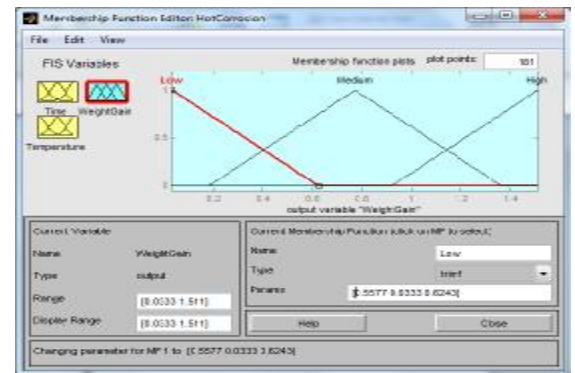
Membership Function Editor: HotCorrosion

File Edit View

FIS Variables

Time WeightGain

Temperature

Membership function plots plot points: 181

Low Medium High

1

0.5

0

0.2 0.4 0.6 0.8 1 1.2 1.4

output variable "WeightGain"

Current Variable

Name WeightGain

Type output

Range [0.0333 1.511]

Display Range [0.0333 1.511]

Current Membership Function (click on MF to select)

Name Low

Type trimf

Params [-0.5577 0.0333 0.6243]

Help Close

Changing parameter for MF 1 to [-0.5577 0.0333 0.6243]